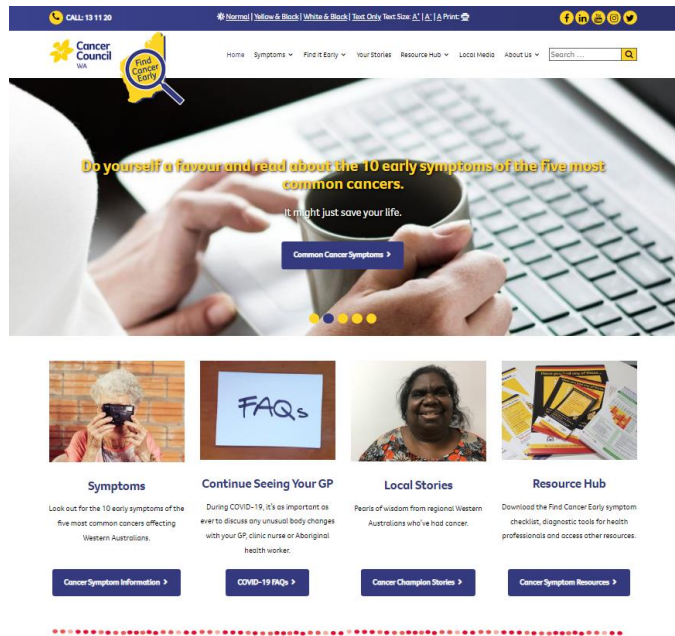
CALL: 13 11 20

Normal | Yellow & Black | White & Black | Text Only Text Size: A+ | A- | A Print:

Cancer Council WA

Find Cancer Early

Home Symptoms Find it Early Your Stories Resource Hub Local Media About Us Search ...

Do yourself a favour and read about the 10 early symptoms of the five most common cancers.

It might just save your life.

Common Cancer Symptoms >

FAQs

Symptoms

Look out for the 10 early symptoms of the five most common cancers affecting Western Australians.

Cancer Symptom Information >

Continue Seeing Your GP

During COVID-19, it's as important as ever to discuss any unusual body changes with your GP, clinic nurse or Aboriginal health worker.

COVID-19 FAQs >

Local Stories

Pearls of wisdom from regional Western Australians who've had cancer.

Cancer Champion Stories >

Resource Hub

Download the Find Cancer Early symptom checklist, diagnostic tools for health professionals and access other resources.

Cancer Symptom Resources >